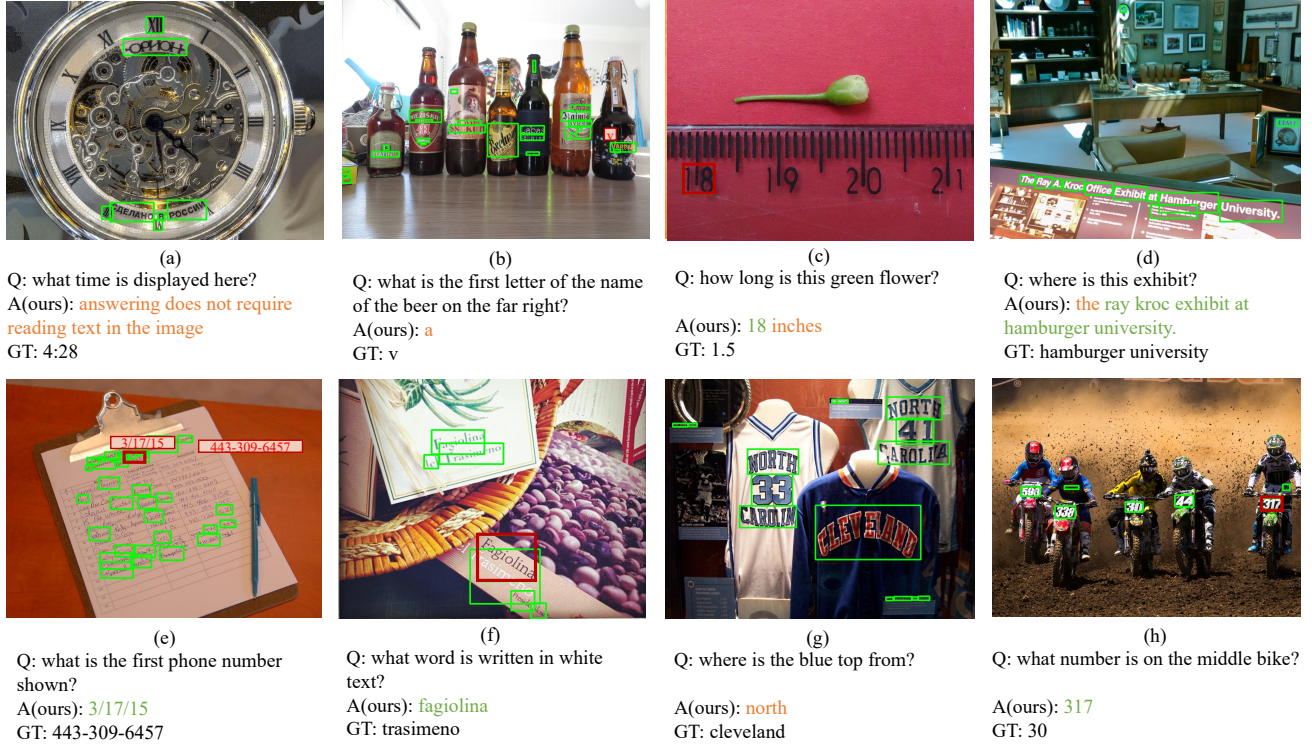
(a)
Q: what time is displayed here?
A(ours): answering does not require reading text in the image
GT: 4:28

(b)
Q: what is the first letter of the name of the beer on the far right?
A(ours): a
GT: v

(c)
Q: how long is this green flower?
A(ours): 18 inches
GT: 1.5

(d)
Q: where is this exhibit?
A(ours): the ray kroc exhibit at hamburger university.
GT: hamburger university

(e)
Q: what is the first phone number shown?
A(ours): 3/17/15
GT: 443-309-6457

(f)
Q: what word is written in white text?
A(ours): fagiolina
GT: trasimeno

(g)
Q: where is the blue top from?
A(ours): north
GT: cleveland

(h)
Q: what number is on the middle bike?
A(ours): 317
GT: 30